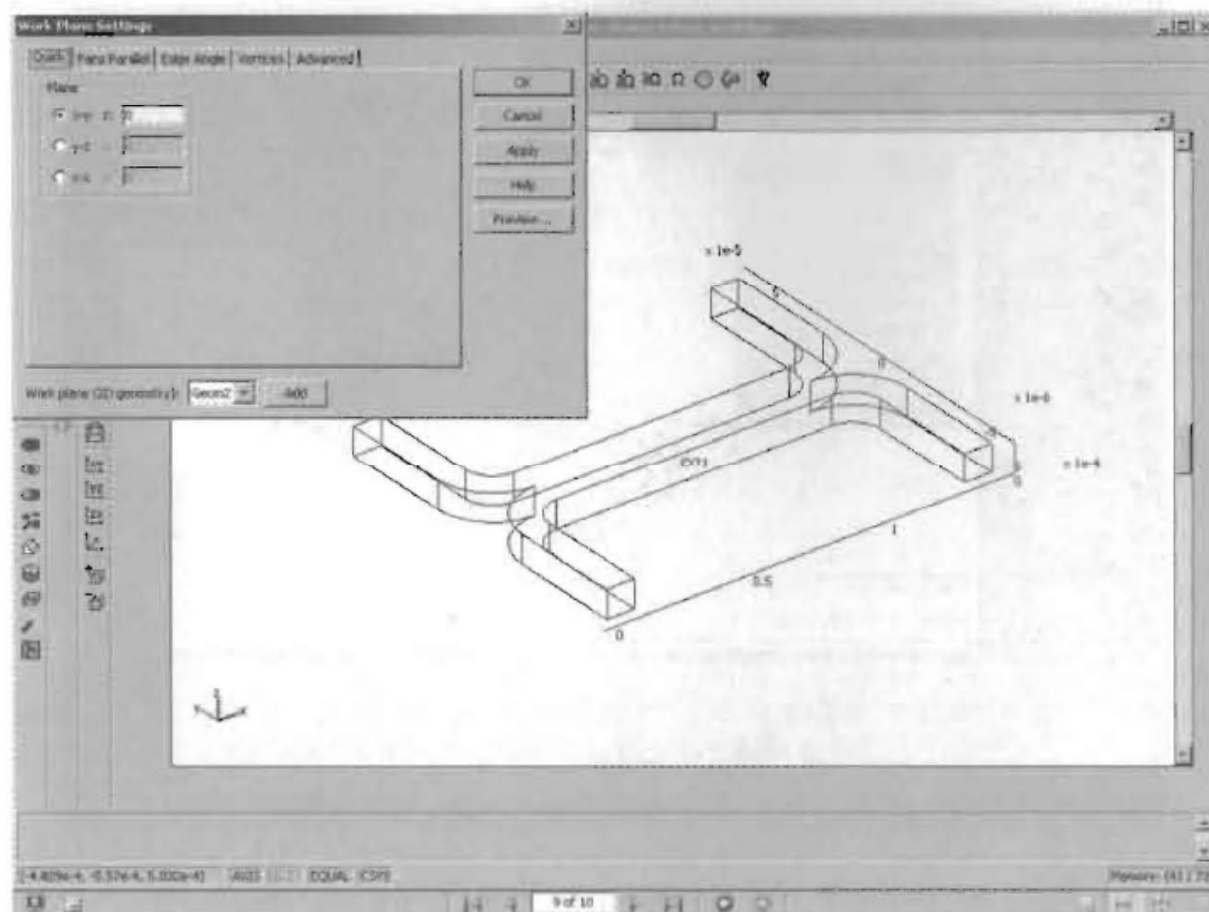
Work Plane Settings

Quick | Face Parallel | Edge Angle | Vertices | Advanced

Plane

x-y z: 0

y-z x: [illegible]

z-x y: 0

OK

Cancel

Apply

Help

Preview ...

Work plane (2D geometry): Geom2 Add

x 1e-5

6

8

x 1e-6

x 1e-4

0

EXT1

1

0.5

0

(-4.8096e-4, -5.576e-4, 5.000e-4) AXIS GRID EQUAL CSYS

Memory: (41 | 73

9 of 10